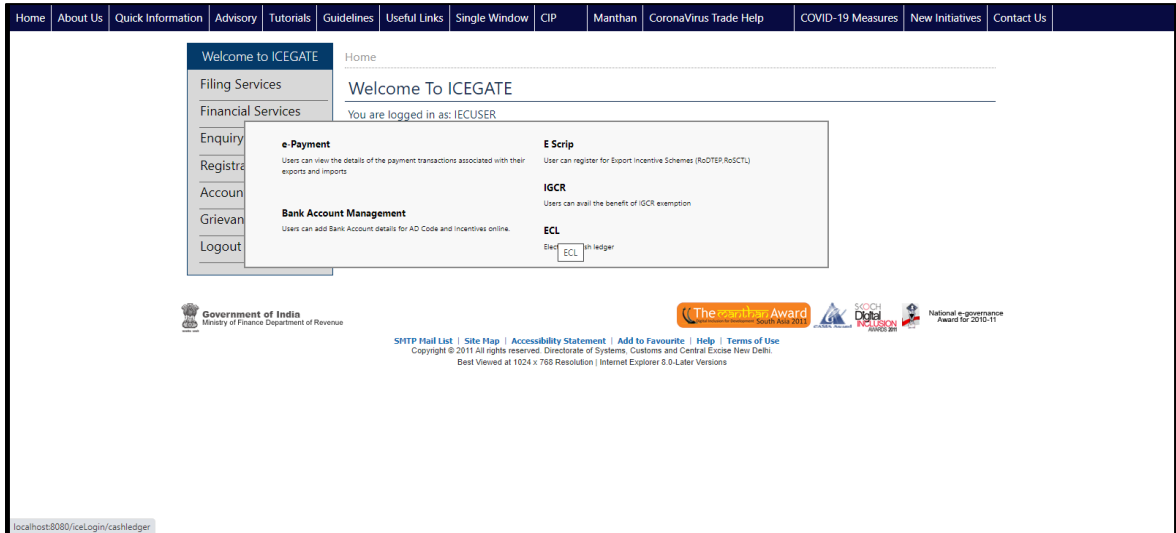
Home | About Us | Quick Information | Advisory | Tutorials | Guidelines | Useful Links | Single Window | CIP | Manthan | CoronaVirus Trade Help | COVID-19 Measures | New Initiatives | Contact Us

Welcome to ICEGATE
Filing Services
Financial Services
Enquiry
Registra
Accoun
Grievan
Logout

Home

Welcome To ICEGATE

You are logged in as: IECUSER

e-Payment
Users can view the details of the payment transactions associated with their exports and imports

Bank Account Management
Users can add Bank Account details for AD Code and Incentives online.

E Scrip
User can register for Export Incentive Schemes (RoDTEP,RoSCTL)

IGCR
Users can avail the benefit of IGCR exemption

ECL
Elec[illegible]sh ledger

ECL

Government of India
Ministry of Finance Department of Revenue

The manthan Award South Asia 2011

SKOCH Digital INCLUSION AWARDS 2011

National e-governance Award for 2010-11

SMTP Mail List | Site Map | Accessibility Statement | Add to Favourite | Help | Terms of Use
Copyright © 2011 All rights reserved. Directorate of Systems, Customs and Central Excise New Delhi.
Best Viewed at 1024 x 768 Resolution | Internet Explorer 8.0-Later Versions

localhost:8080/iceLogin/cashledger